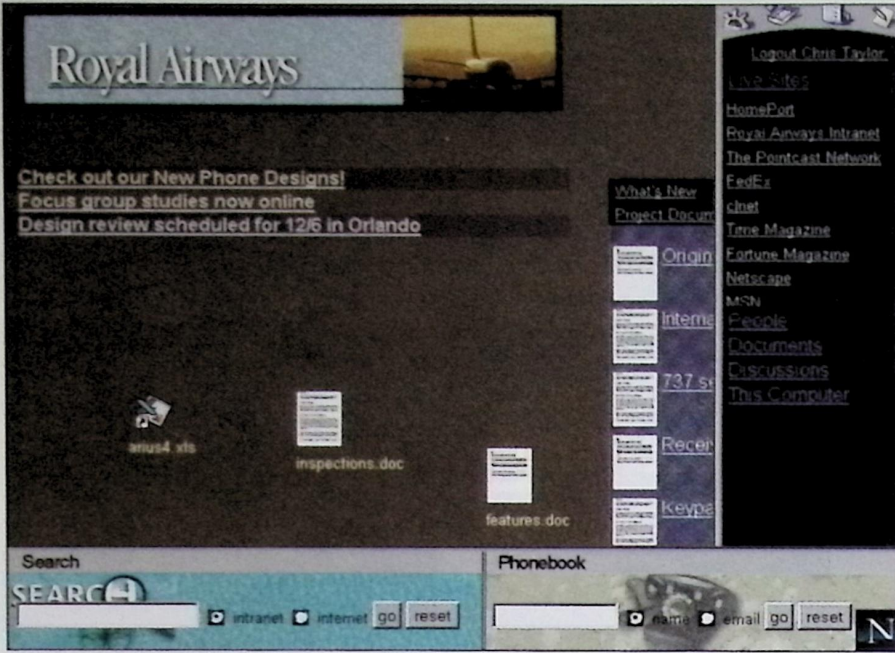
Royal Airways

Check out our New Phone Designs!
Focus group studies now online
Design review scheduled for 12/6 in Orlando

What's New
Project Docum

Origin
Interne
737 s
Recen
Keypa

anus4.xls
inspections.doc
features.doc

Logout Chris Taylor
Live Sites
HomePort
Royal Airways Intranet
The Pointcast Network
FedEx
cnet
Time Magazine
Fortune Magazine
Netscape
MSN
People
Documents
Discussions
This Computer

Search
SEARCH
intranet internet go reset

Phonebook
name email go reset

N